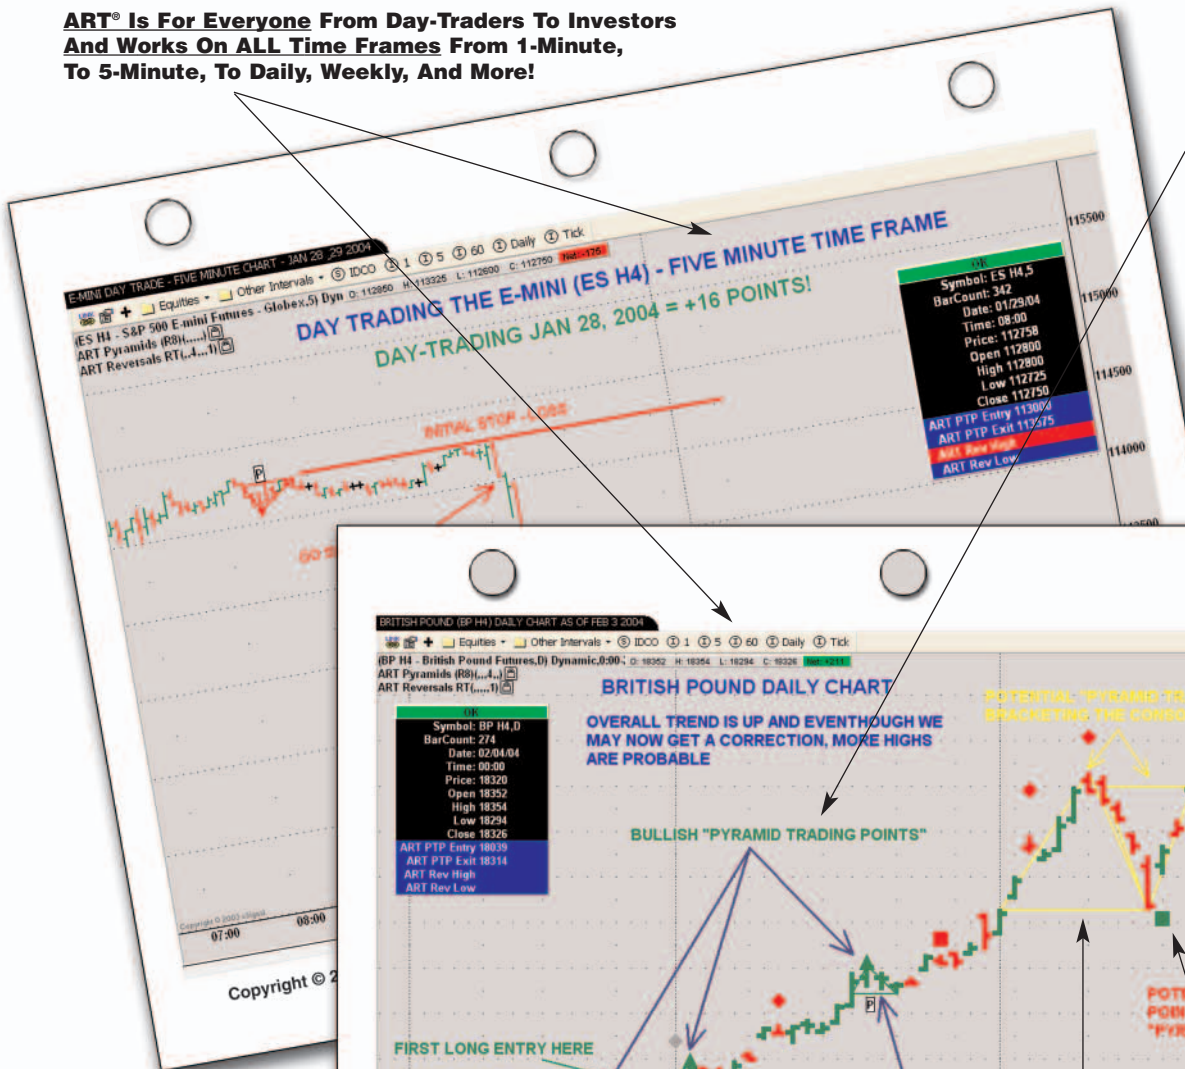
ART® Is For Everyone From Day-Traders To Investors And Works On ALL Time Frames From 1-Minute, To 5-Minute, To Daily, Weekly, And More!

E-MINI DAY TRADE - FIVE MINUTE CHART - JAN 28 ,29 2004

Equities • Other Intervals • ⑤ IDCO ① 1 ① 5 ① 60 ① Daily ① Tick

(ES H4 - S&P 500 E-mini Futures - Globex,5) Dyn O: 112850 H: 113325 L: 112600 C: 112750 Net: -175

ART Pyramids (R8)(....)

ART Reversals RT(..4...1)

DAY TRADING THE E-MINI (ES H4) - FIVE MINUTE TIME FRAME

DAY-TRADING JAN 28, 2004 = +16 POINTS!

OK
Symbol: ES H4,5
BarCount: 342
Date: 01/29/04
Time: 08:00
Price: 112758
Open 112800
High 112800
Low 112725
Close 112750
ART PTP Entry 113000
ART PTP Exit 113575
ART Rev High
ART Rev Low

115500
115000
114500
114000

INITIAL STOP - LOSS

P

07:00
08:00

Copyright © 2

BRITISH POUND (BP H4) DAILY CHART AS OF FEB 3 2004

Equities • Other Intervals • ⑤ IDCO ① 1 ① 5 ① 60 ① Daily ① Tick

(BP H4 - British Pound Futures,D) Dynamic,0:00 O: 18352 H: 18354 L: 18294 C: 18326 Net: +211

ART Pyramids (R8)(...4..)

ART Reversals RT(.....1)

BRITISH POUND DAILY CHART

OVERALL TREND IS UP AND EVENTHOUGH WE MAY NOW GET A CORRECTION, MORE HIGHS ARE PROBABLE

OK
Symbol: BP H4,D
BarCount: 274
Date: 02/04/04
Time: 00:00
Price: 18320
Open 18352
High 18354
Low 18294
Close 18326
ART PTP Entry 18039
ART PTP Exit 18314
ART Rev High
ART Rev Low

POTENTIAL "PYRAMID TR
BRACKETING THE CONSO

BULLISH "PYRAMID TRADING POINTS"

P

FIRST LONG ENTRY HERE

POT
POI
"PYR